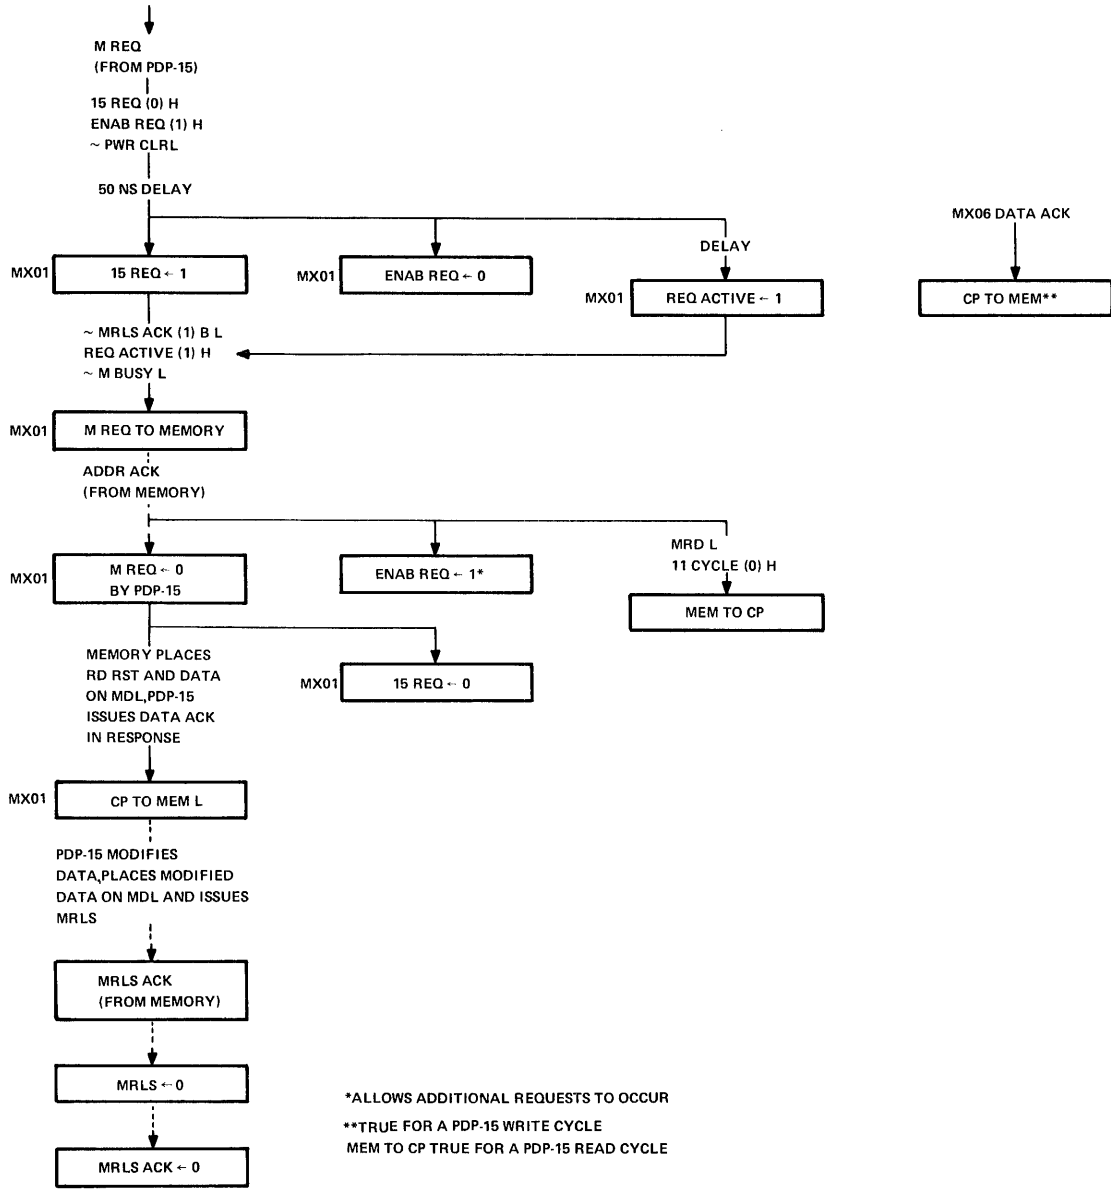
M REQ
(FROM PDP-15)

15 REQ (0) H
ENAB REQ (1) H
~ PWR CLRL

50 NS DELAY

MX06 DATA ACK

DELAY

MX01
15 REQ ← 1

MX01
ENAB REQ ← 0

MX01
REQ ACTIVE ← 1

CP TO MEM**

~ MRLS ACK (1) B L
REQ ACTIVE (1) H
~ M BUSY L

MX01
M REQ TO MEMORY

ADDR ACK
(FROM MEMORY)

MX01
M REQ ← 0
BY PDP-15

ENAB REQ ← 1*

MRD L
11 CYCLE (0) H

MEM TO CP

MEMORY PLACES
RD RST AND DATA
ON MDL,PDP-15
ISSUES DATA ACK
IN RESPONSE

MX01
15 REQ ← 0

MX01
CP TO MEM L

PDP-15 MODIFIES
DATA,PLACES MODIFIED
DATA ON MDL AND ISSUES
MRLS

MRLS ACK
(FROM MEMORY)

MRLS ← 0

MRLS ACK ← 0

*ALLOWS ADDITIONAL REQUESTS TO OCCUR
**TRUE FOR A PDP-15 WRITE CYCLE
MEM TO CP TRUE FOR A PDP-15 READ CYCLE